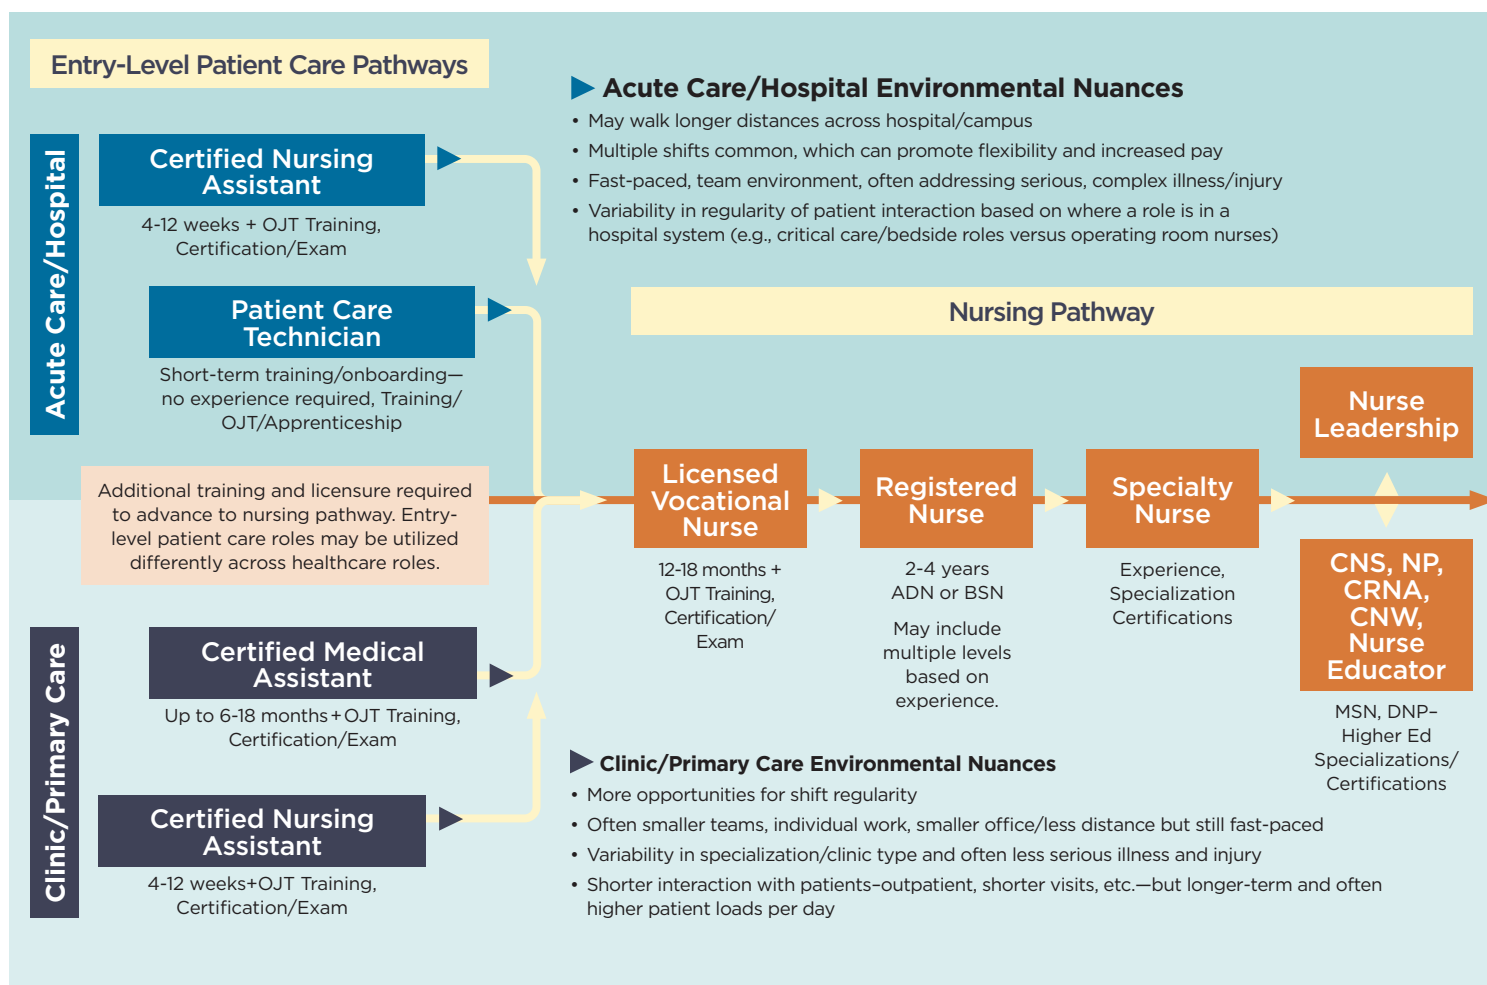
Entry-Level Patient Care Pathways

Acute Care/Hospital

Certified Nursing Assistant

4-12 weeks + OJT Training, Certification/Exam

Patient Care Technician

Short-term training/onboarding—no experience required, Training/ OJT/Apprenticeship

Additional training and licensure required to advance to nursing pathway. Entry-level patient care roles may be utilized differently across healthcare roles.

Clinic/Primary Care

Certified Medical Assistant

Up to 6-18 months + OJT Training, Certification/Exam

Certified Nursing Assistant

4-12 weeks+OJT Training, Certification/Exam

Acute Care/Hospital Environmental Nuances

• May walk longer distances across hospital/campus
• Multiple shifts common, which can promote flexibility and increased pay
• Fast-paced, team environment, often addressing serious, complex illness/injury
• Variability in regularity of patient interaction based on where a role is in a hospital system (e.g., critical care/bedside roles versus operating room nurses)

Nursing Pathway

Licensed Vocational Nurse

12-18 months + OJT Training, Certification/ Exam

Registered Nurse

2-4 years ADN or BSN

May include multiple levels based on experience.

Specialty Nurse

Experience, Specialization Certifications

Nurse Leadership

CNS, NP, CRNA, CNW, Nurse Educator

MSN, DNP– Higher Ed Specializations/ Certifications

Clinic/Primary Care Environmental Nuances

• More opportunities for shift regularity
• Often smaller teams, individual work, smaller office/less distance but still fast-paced
• Variability in specialization/clinic type and often less serious illness and injury
• Shorter interaction with patients–outpatient, shorter visits, etc.—but longer-term and often higher patient loads per day